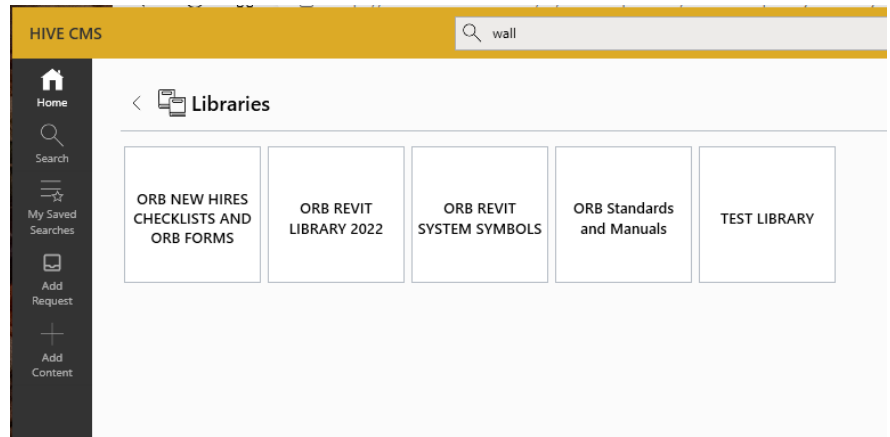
HIVE CMS

wall

Home

Search

My Saved Searches

Add Request

Add Content

Libraries

ORB NEW HIRES CHECKLISTS AND ORB FORMS

ORB REVIT LIBRARY 2022

ORB REVIT SYSTEM SYMBOLS

ORB Standards and Manuals

TEST LIBRARY